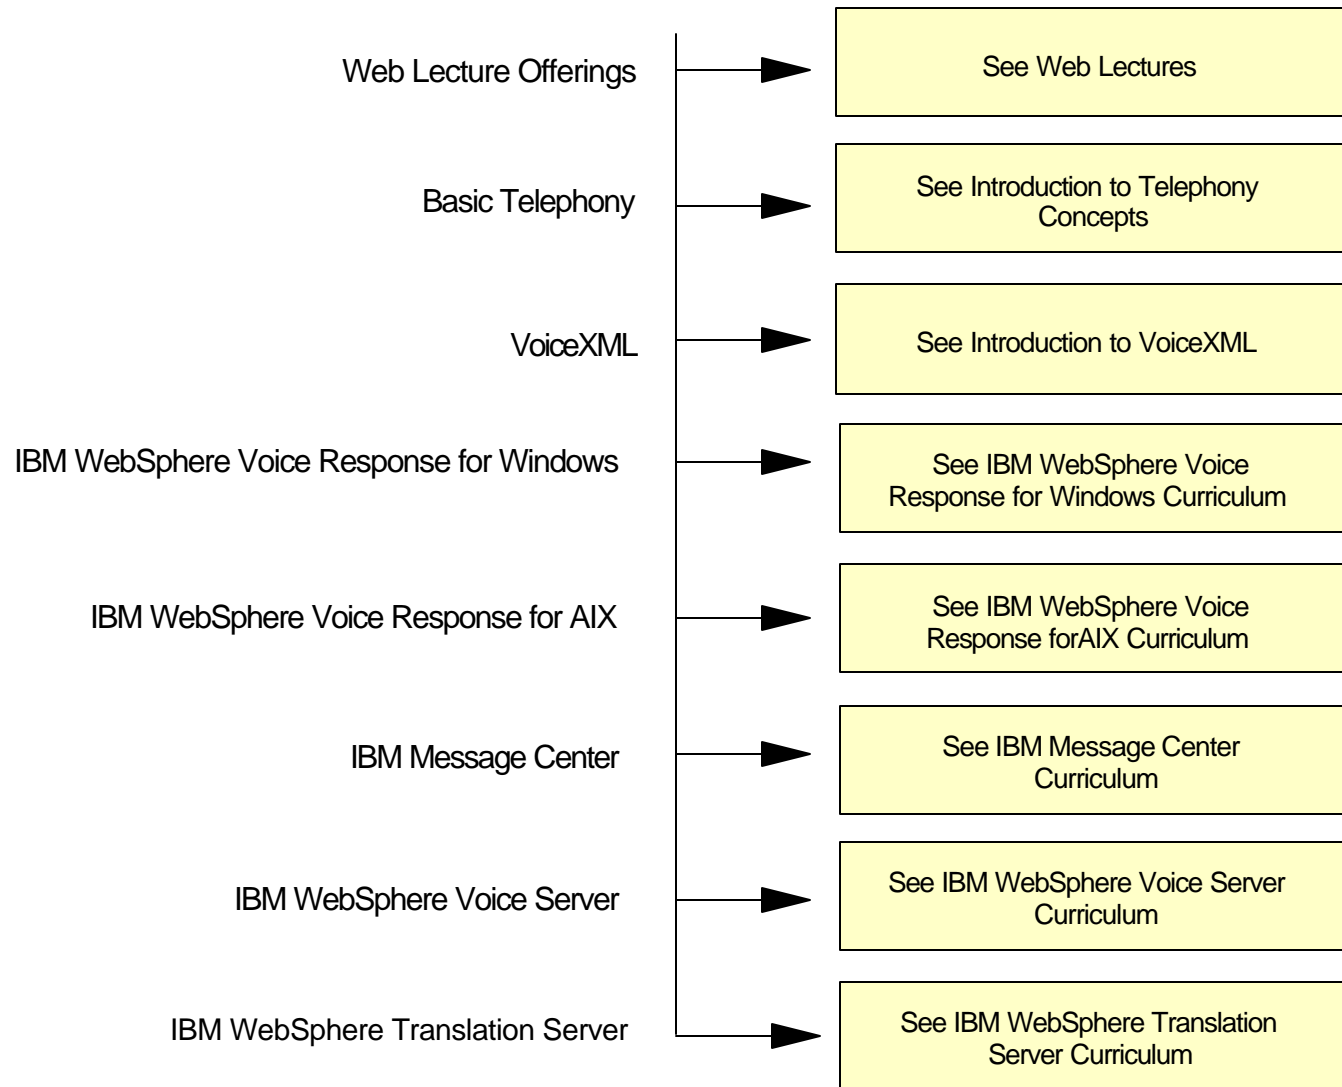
Web Lecture Offerings

See Web Lectures

Basic Telephony

See Introduction to Telephony Concepts

VoiceXML

See Introduction to VoiceXML

IBM WebSphere Voice Response for Windows

See IBM WebSphere Voice Response for Windows Curriculum

IBM WebSphere Voice Response for AIX

See IBM WebSphere Voice Response forAIX Curriculum

IBM Message Center

See IBM Message Center Curriculum

IBM WebSphere Voice Server

See IBM WebSphere Voice Server Curriculum

IBM WebSphere Translation Server

See IBM WebSphere Translation Server Curriculum